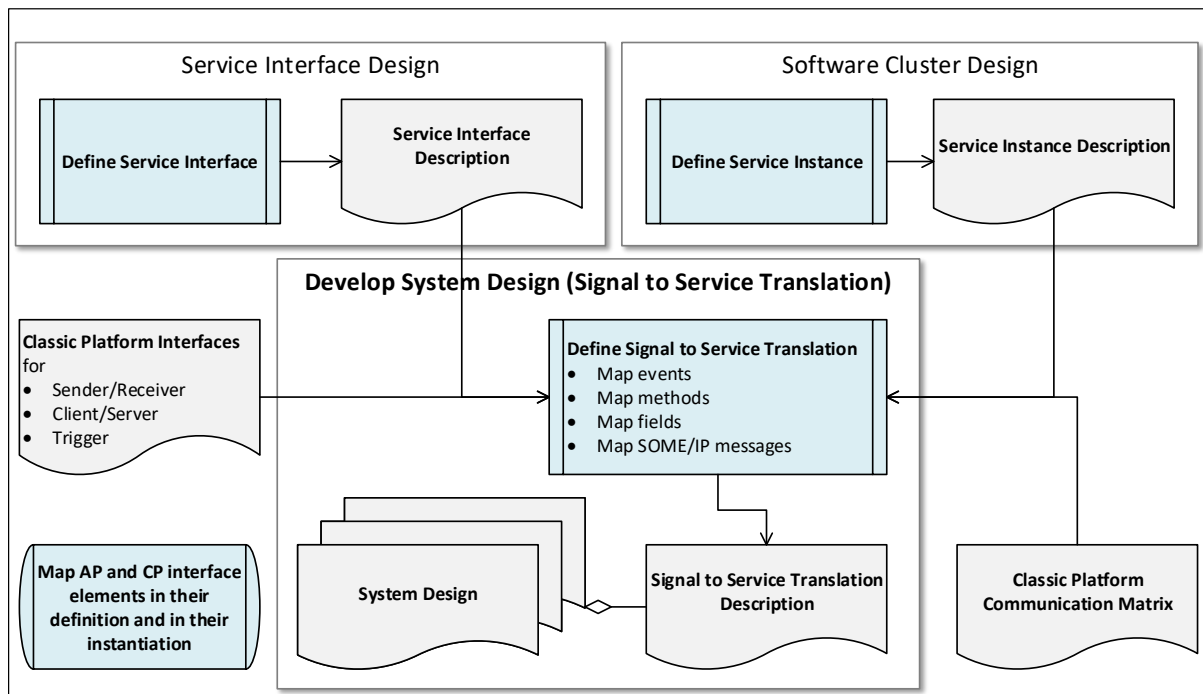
Service Interface Design

Define Service Interface

Service Interface Description

Software Cluster Design

Define Service Instance

Service Instance Description

Develop System Design (Signal to Service Translation)

Classic Platform Interfaces for
- Sender/Receiver
- Client/Server
- Trigger

Define Signal to Service Translation
- Map events
- Map methods
- Map fields
- Map SOME/IP messages

System Design

Signal to Service Translation Description

Classic Platform Communication Matrix

Map AP and CP interface elements in their definition and in their instantiation